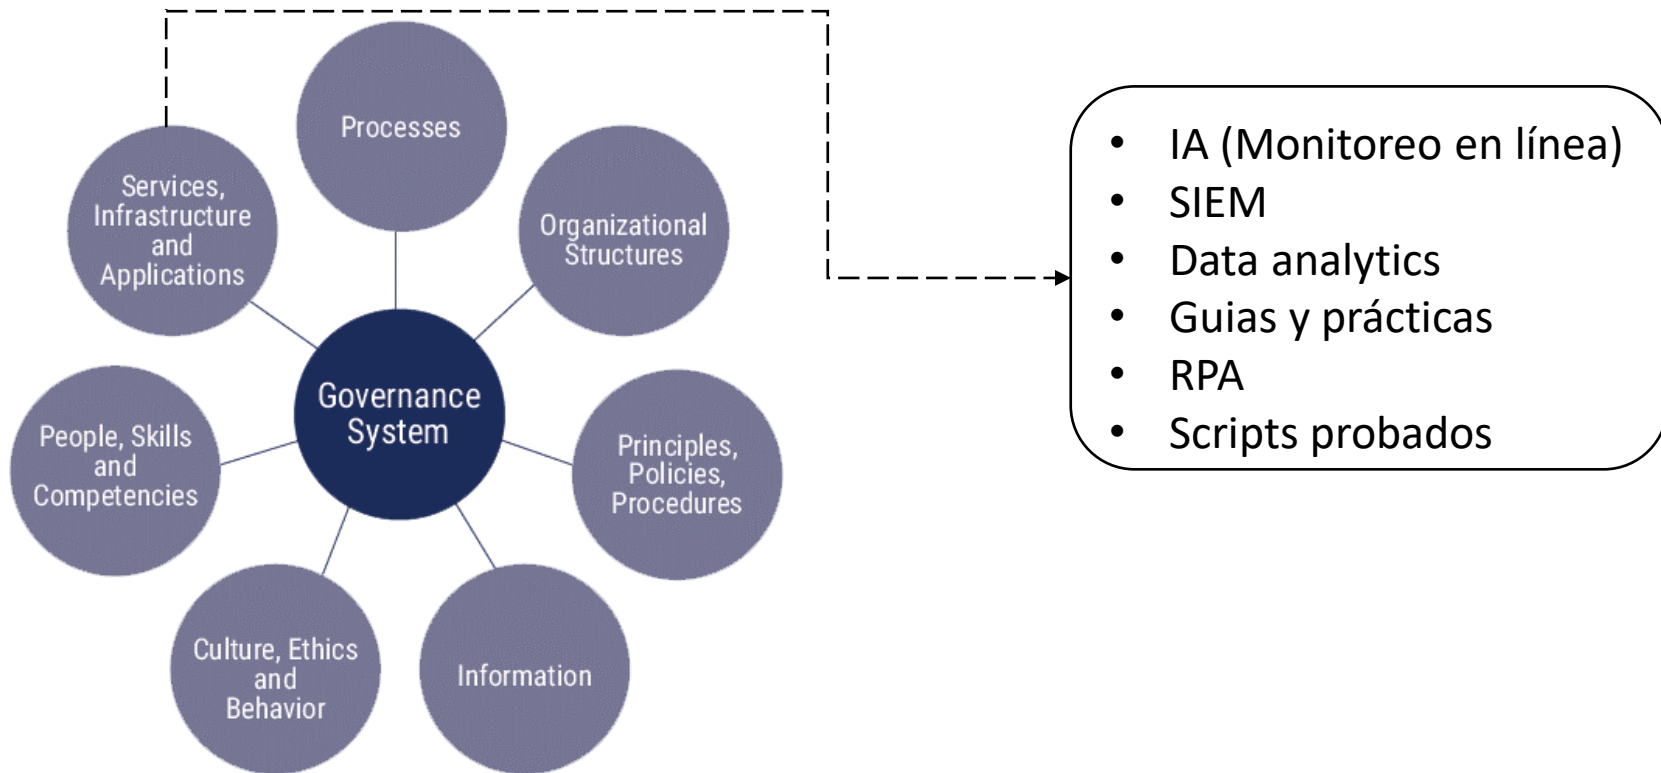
Processes

Services, Infrastructure and Applications

Organizational Structures

Governance System

People, Skills and Competencies

Principles, Policies, Procedures

Culture, Ethics and Behavior

Information

- IA (Monitoreo en línea)
- SIEM
- Data analytics
- Guias y prácticas
- RPA
- Scripts probados